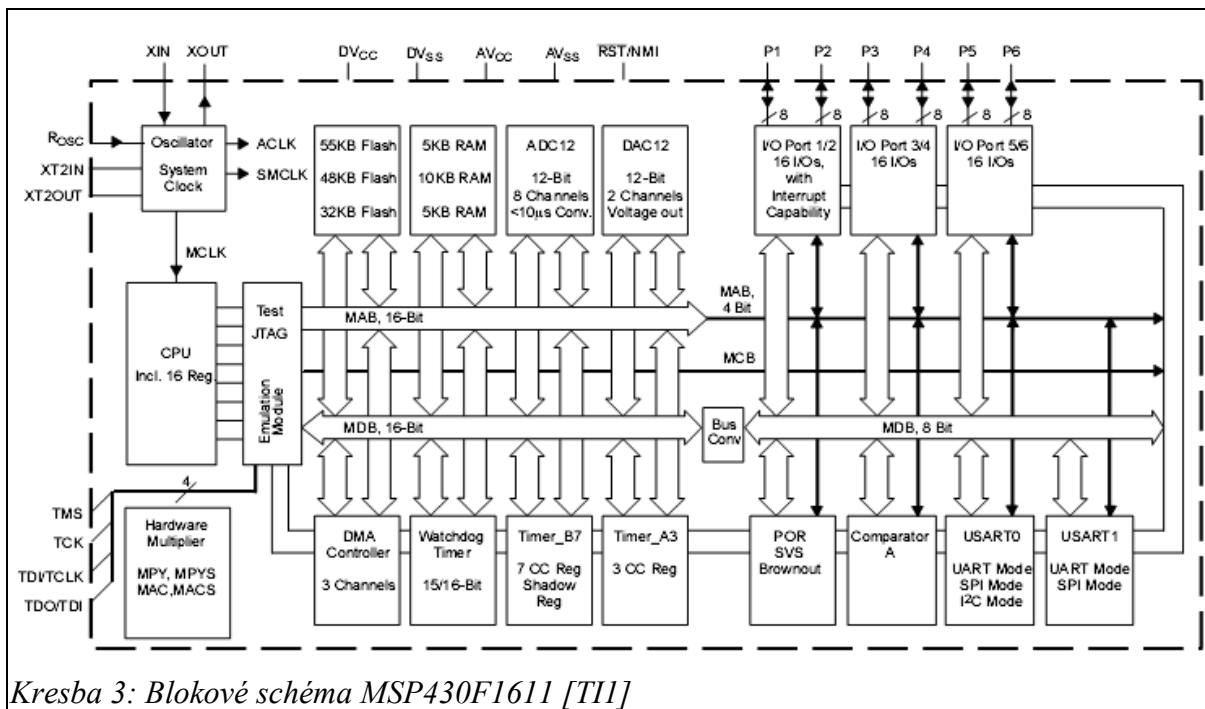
XIN XOUT $DV_{CC}$ $DV_{SS}$ $AV_{CC}$ $AV_{SS}$ RST/NMI P1 P2 P3 P4 P5 P6

8 8 8 8 8 8

$R_{OSC}$
XT2IN
XT2OUT

Oscillator
System Clock

ACLK
SMCLK

55KB Flash
48KB Flash
32KB Flash

5KB RAM
10KB RAM
5KB RAM

ADC12
12-Bit
8 Channels
<10µs Conv.

DAC12
12-Bit
2 Channels
Voltage out

I/O Port 1/2
16 I/Os,
with
Interrupt
Capability

I/O Port 3/4
16 I/Os

I/O Port 5/6
16 I/Os

MCLK

CPU
Incl. 16 Reg.

Test
JTAG

Emulation Module

MAB, 16-Bit

MAB, 4 Bit

MCB

MDB, 16-Bit

Bus Conv

MDB, 8 Bit

4

TMS
TCK
TDI/TCLK
TDO/TDI

Hardware Multiplier
MPY, MPYS
MAC,MACS

DMA Controller
3 Channels

Watchdog Timer
15/16-Bit

Timer_B7
7 CC Reg
Shadow Reg

Timer_A3
3 CC Reg

POR
SVS
Brownout

Comparator
A

USART0
UART Mode
SPI Mode
$I^2C$ Mode

USART1
UART Mode
SPI Mode

Kresba 3: Blokové schéma MSP430F1611 [TI1]